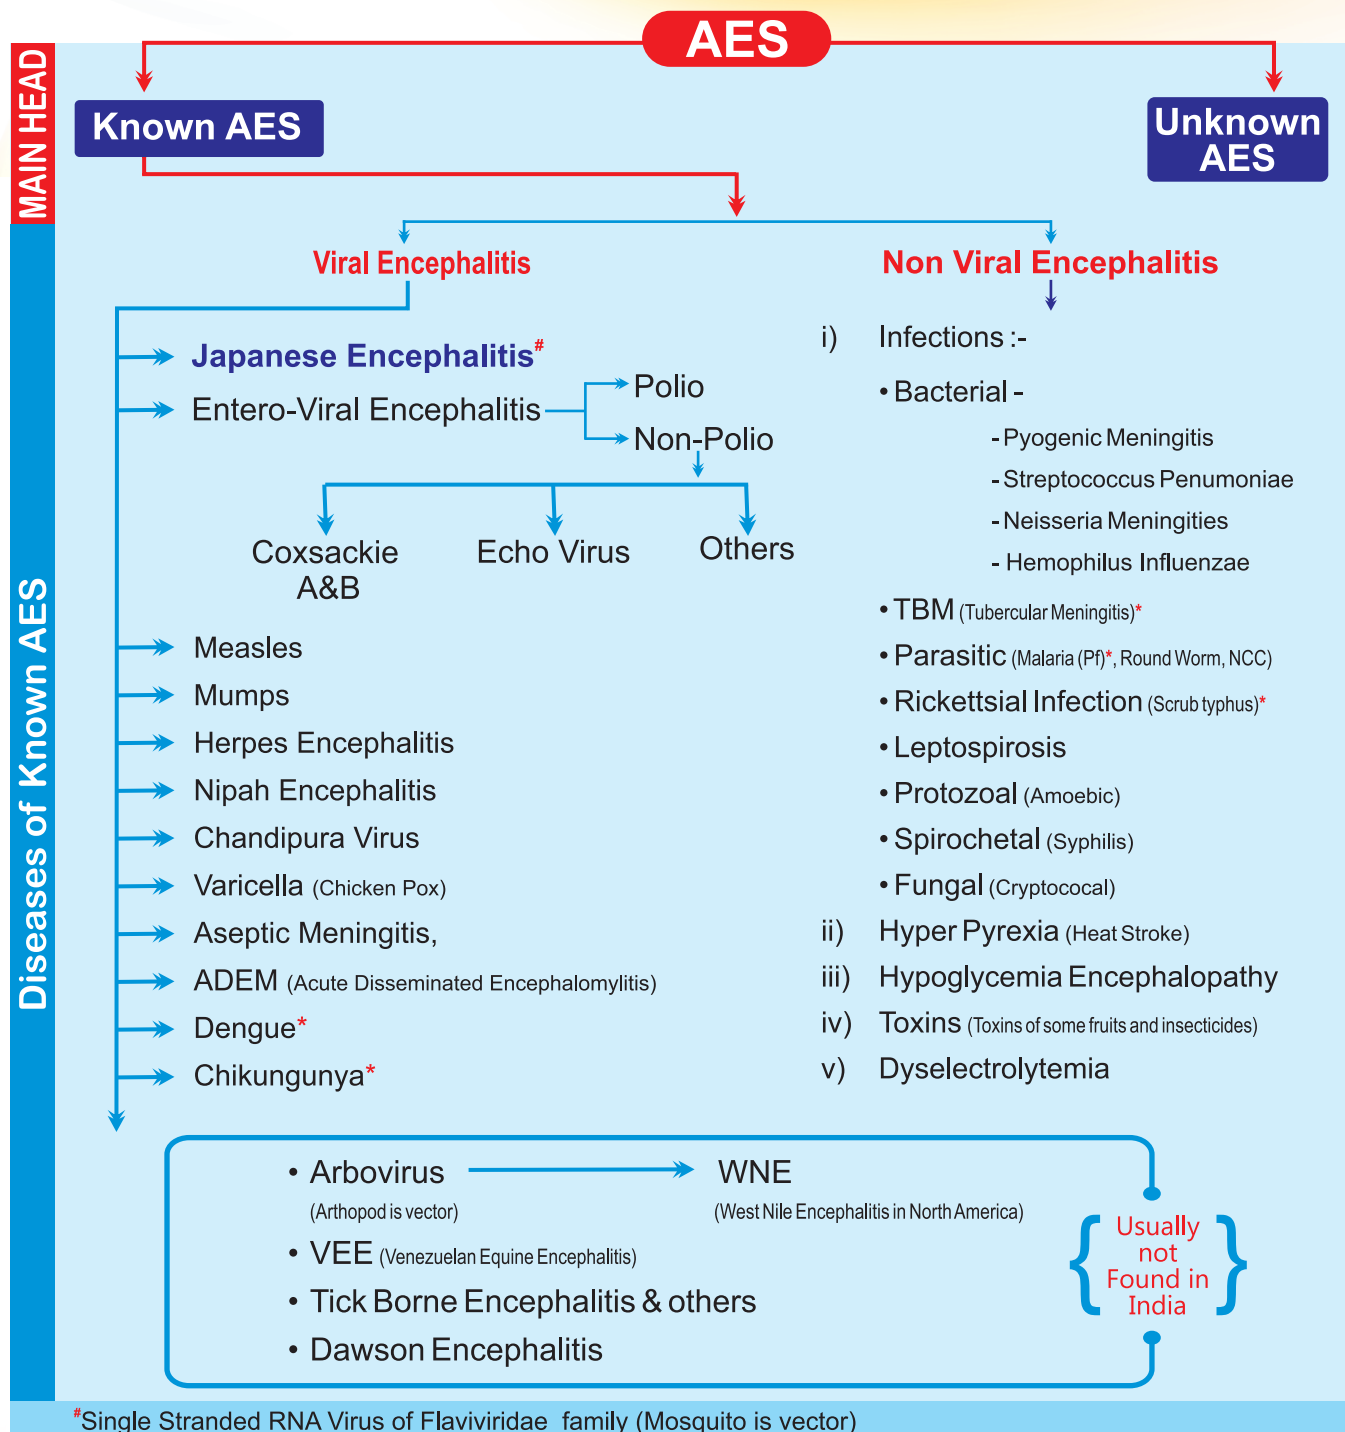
MAIN HEAD

AES

Known AES

Unknown AES

Diseases of Known AES

Viral Encephalitis

Non Viral Encephalitis

Japanese Encephalitis#

Entero-Viral Encephalitis

Polio

Non-Polio

Coxsackie A&B

Echo Virus

Others

Measles

Mumps

Herpes Encephalitis

Nipah Encephalitis

Chandipura Virus

Varicella (Chicken Pox)

Aseptic Meningitis,

ADEM (Acute Disseminated Encephalomylitis)

Dengue*

Chikungunya*

i) Infections :-

• Bacterial -

- Pyogenic Meningitis

- Streptococcus Penumoniae

- Neisseria Meningities

- Hemophilus Influenzae

• TBM (Tubercular Meningitis)*

• Parasitic (Malaria (Pf)*, Round Worm, NCC)

• Rickettsial Infection (Scrub typhus)*

• Leptospirosis

• Protozoal (Amoebic)

• Spirochetal (Syphilis)

• Fungal (Cryptococal)

ii) Hyper Pyrexia (Heat Stroke)

iii) Hypoglycemia Encephalopathy

iv) Toxins (Toxins of some fruits and insecticides)

v) Dyselectrolytemia

• Arbovirus (Arthopod is vector)

WNE (West Nile Encephalitis in North America)

• VEE (Venezuelan Equine Encephalitis)

• Tick Borne Encephalitis & others

• Dawson Encephalitis

Usually not Found in India

#Single Stranded RNA Virus of Flaviviridae family (Mosquito is vector)